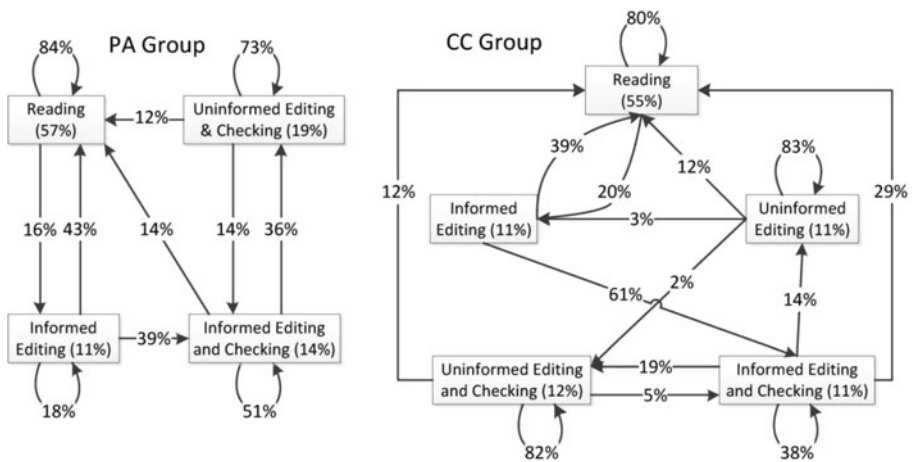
PA Group

84%

Reading (57%)

12%

73%

Uninformed Editing & Checking (19%)

16%

43%

14%

14%

36%

Informed Editing (11%)

39%

Informed Editing and Checking (14%)

18%

51%

CC Group

80%

Reading (55%)

39%

20%

12%

83%

12%

Informed Editing (11%)

3%

Uninformed Editing (11%)

29%

61%

2%

14%

Uninformed Editing and Checking (12%)

19%

5%

Informed Editing and Checking (11%)

82%

38%